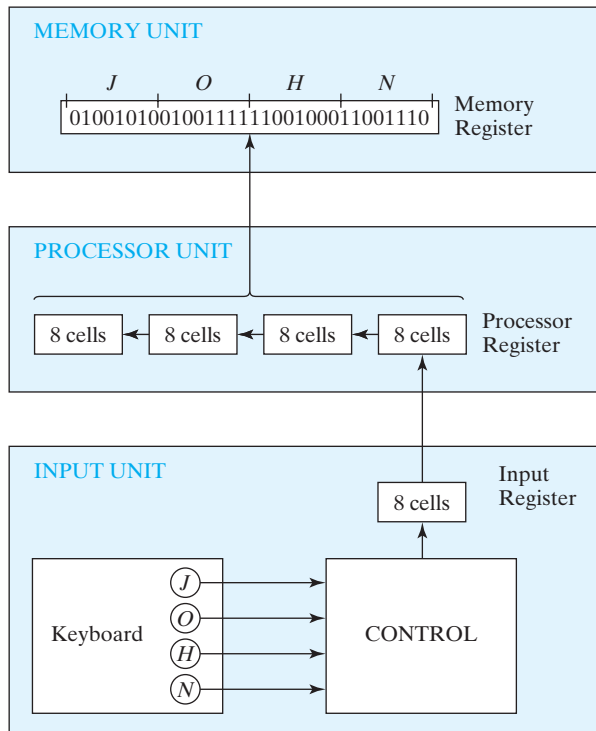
MEMORY UNIT

$J$ $O$ $H$ $N$

01001010010011111100100011001110

Memory Register

PROCESSOR UNIT

8 cells 8 cells 8 cells 8 cells

Processor Register

INPUT UNIT

Input Register

8 cells

Keyboard

$J$

$O$

$H$

$N$

CONTROL